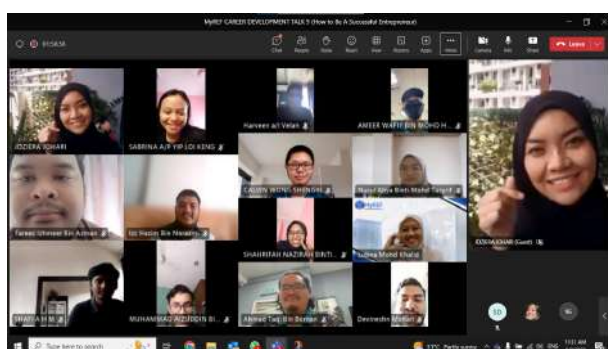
MyREF CAREER DEVELOPMENT TALK 3 (How to Be A Successful Entrepreneur)

01:55:58

Chat People Raise React View Rooms Apps More Camera Mic Share Leave

IZZIERA JOHARI

SABRINA A/P YIP LOI KENG

Haneen a/l Velan

AMEER WAFIE BIN MOHD H...

CALVIN WONG SHENGJIE

Nurul Aina Binti Mohd Tarmizi

Fareez Izhmeer Bin Azman

Izz Nazim Bin Norazmi

SHAHIRAH NAZIRAH BINTI...

MyREF

Izzina Mohd Khalid

IZZIERA JOHARI (Guest)

SHAHIRA H M

MUHAMMAD AZUDDIN BI...

Ahmad Taqi Bin Baharin

Devinedra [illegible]

Type here to search

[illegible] 11:03 AM